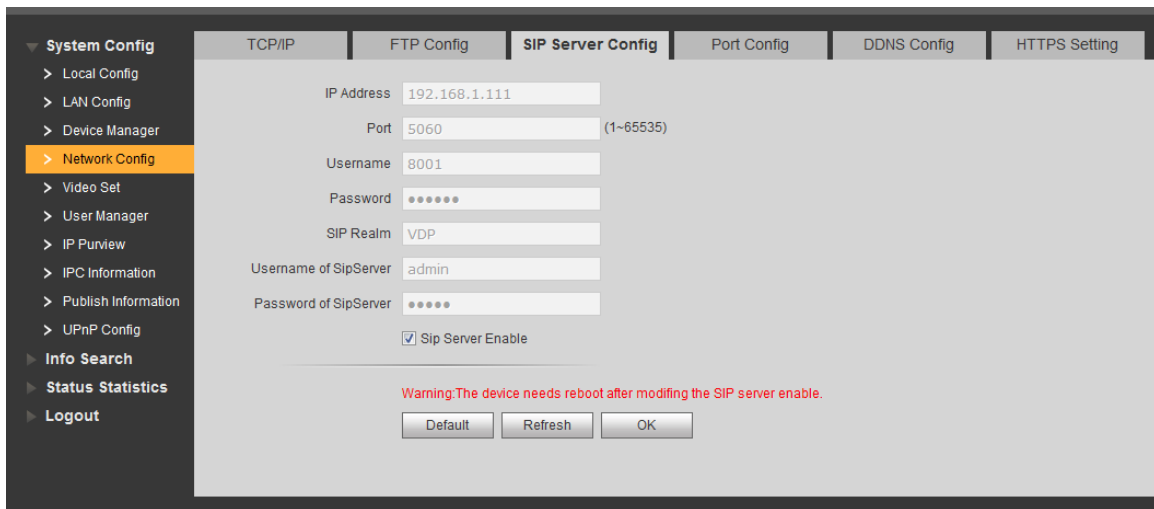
System Config
> Local Config
> LAN Config
> Device Manager
> Network Config
> Video Set
> User Manager
> IP Purview
> IPC Information
> Publish Information
> UPnP Config
Info Search
Status Statistics
Logout

TCP/IP | FTP Config | SIP Server Config | Port Config | DDNS Config | HTTPS Setting

IP Address 192.168.1.111
Port 5060 (1~65535)
Username 8001
Password ●●●●●●
SIP Realm VDP
Username of SipServer admin
Password of SipServer ●●●●●
Sip Server Enable

Warning:The device needs reboot after modifing the SIP server enable.

Default Refresh OK